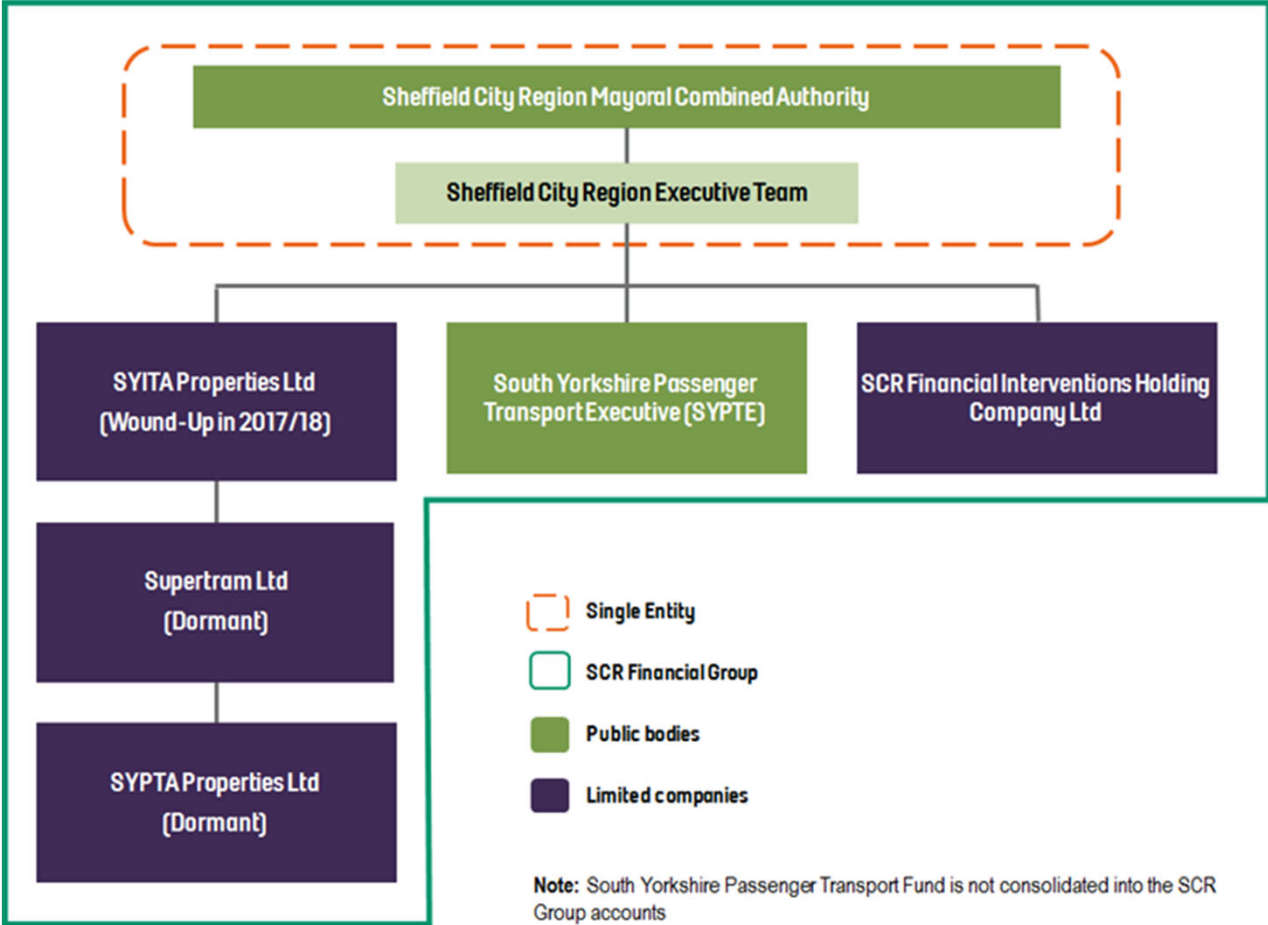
Sheffield City Region Mayoral Combined Authority

Sheffield City Region Executive Team

SYITA Properties Ltd (Wound-Up in 2017/18)

South Yorkshire Passenger Transport Executive (SYPTE)

SCR Financial Interventions Holding Company Ltd

Supertram Ltd (Dormant)

SYPTA Properties Ltd (Dormant)

Single Entity

SCR Financial Group

Public bodies

Limited companies

**Note:** South Yorkshire Passenger Transport Fund is not consolidated into the SCR Group accounts